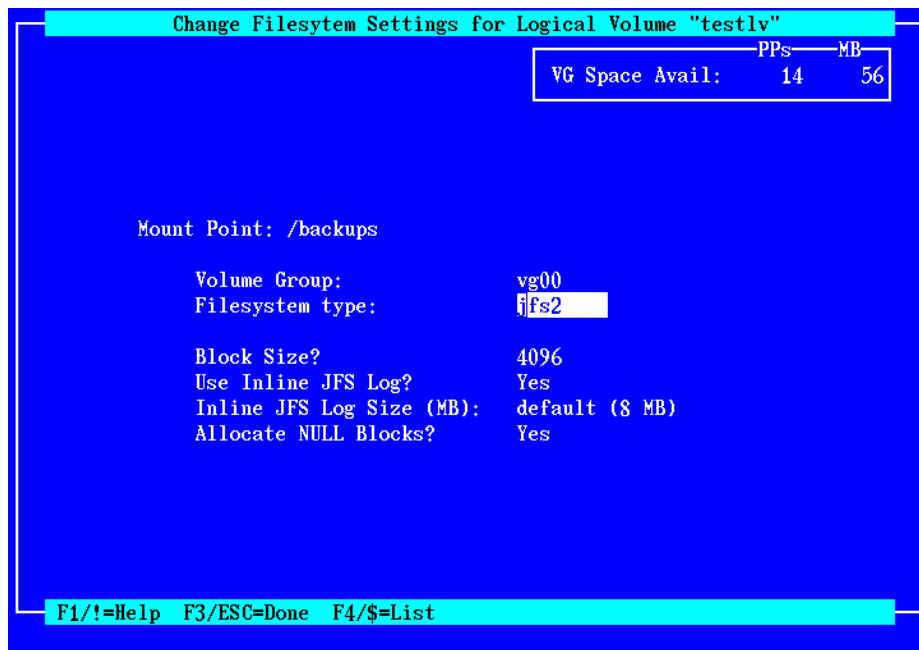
Change Filesytem Settings for Logical Volume "testlv"

| | PPs | MB |
|---|---|---|
| VG Space Avail: | 14 | 56 |

Mount Point: /backups

Volume Group: vg00
Filesystem type: jfs2

Block Size? 4096
Use Inline JFS Log? Yes
Inline JFS Log Size (MB): default (8 MB)
Allocate NULL Blocks? Yes

F1/!=Help F3/ESC=Done F4/$=List